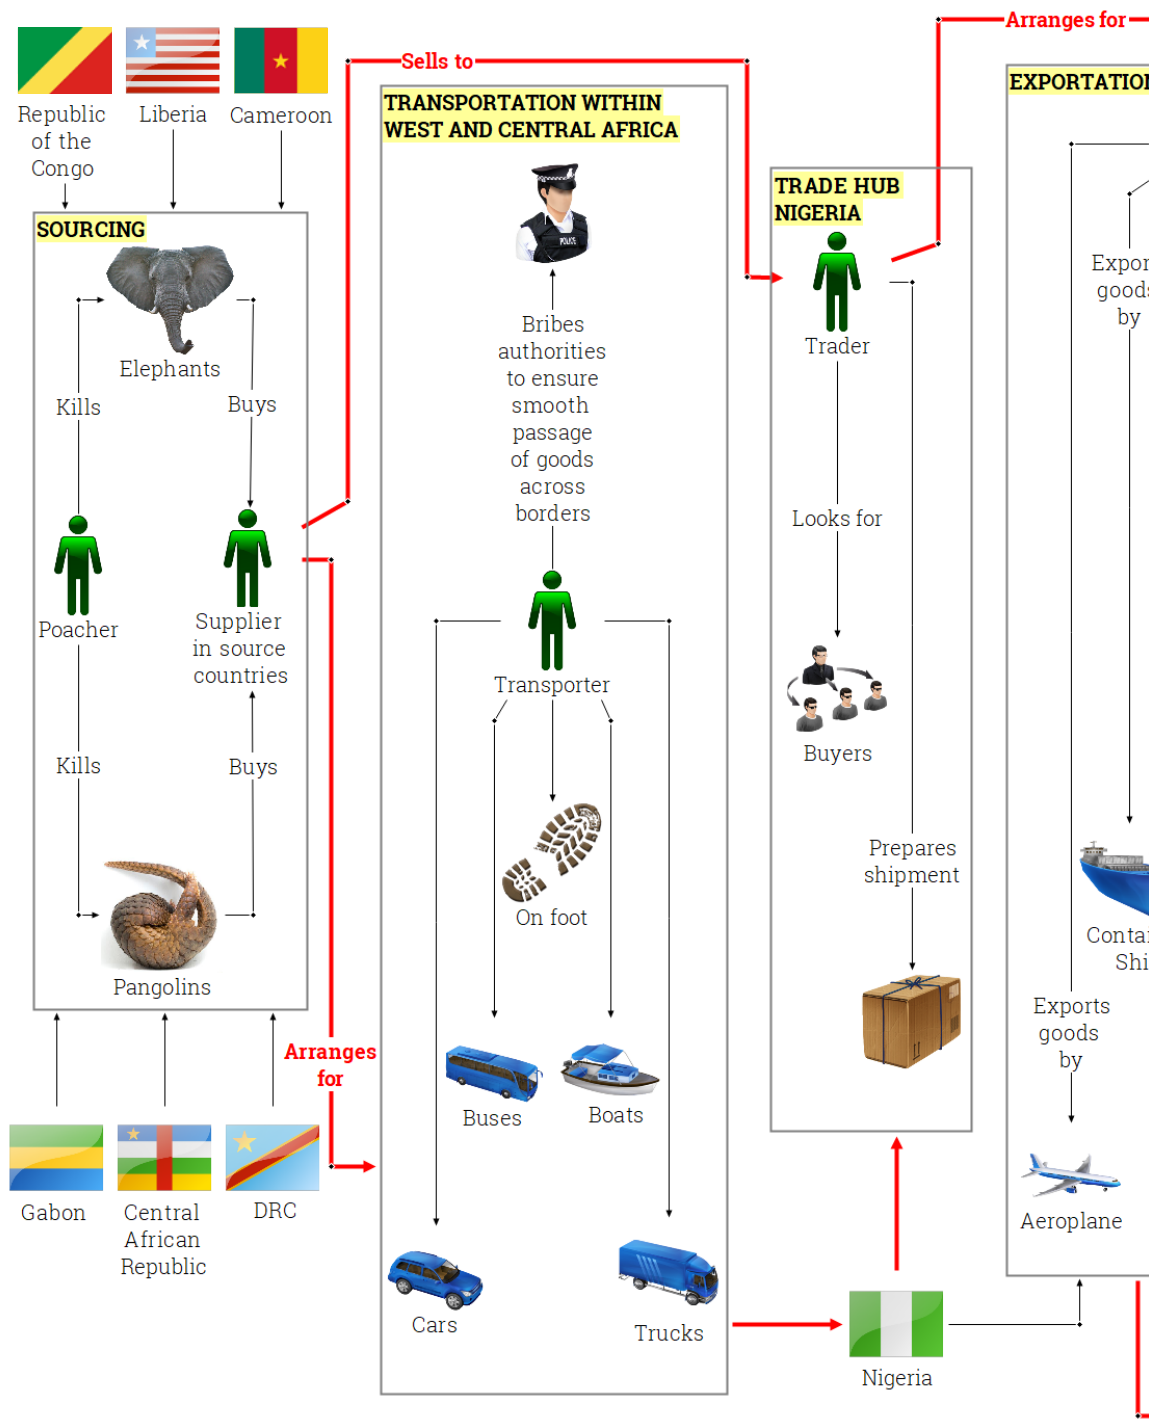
Arranges for

Sells to

Republic of the Congo

Liberia

Cameroon

SOURCING

Elephants

Kills

Buys

Poacher

Supplier in source countries

Kills

Buys

Pangolins

TRANSPORTATION WITHIN WEST AND CENTRAL AFRICA

POLICE

Bribes authorities to ensure smooth passage of goods across borders

Transporter

On foot

Buses

Boats

Cars

Trucks

TRADE HUB NIGERIA

Trader

Looks for

Buyers

Prepares shipment

EXPORTATIO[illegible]

Expor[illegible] goods by

Conta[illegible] Shi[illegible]

Exports goods by

Aeroplane

Arranges for

Gabon

Central African Republic

DRC

Nigeria